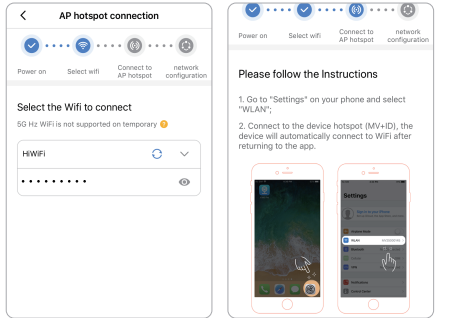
AP hotspot connection

Power on
Select wifi
Connect to AP hotspot
network configuration

Select the Wifi to connect

5G Hz WiFi is not supported on temporary

HiWiFi

••••••••••

Power on
Select wifi
Connect to AP hotspot
network configuration

Please follow the Instructions

1. Go to "Settings" on your phone and select "WLAN";

2. Connect to the device hotspot (MV+ID), the device will automatically connect to WiFi after returning to the app.

Settings

WLAN